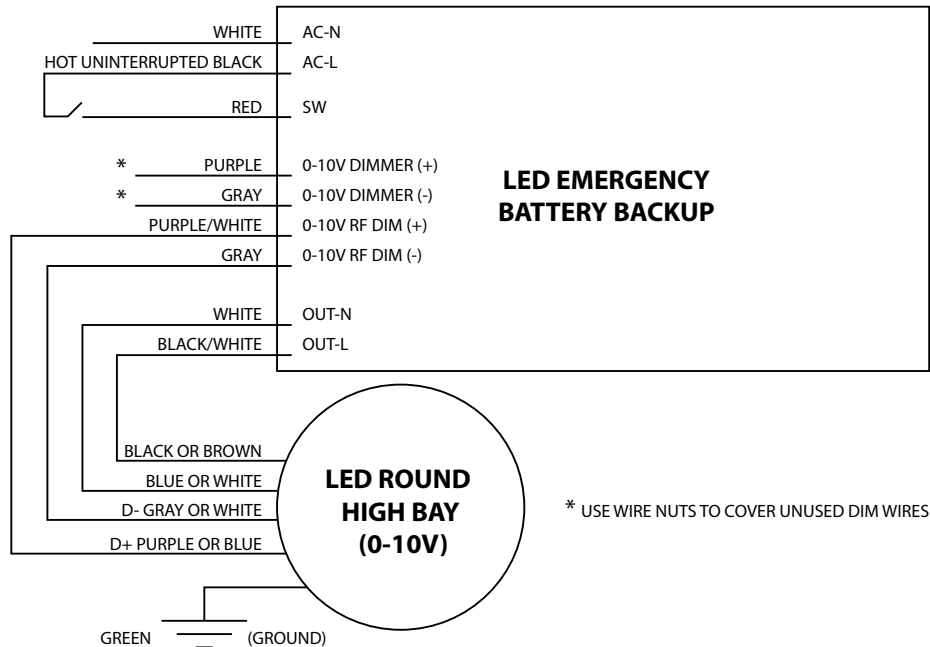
WHITE AC-N
HOT UNINTERRUPTED BLACK AC-L
RED SW
* PURPLE 0-10V DIMMER (+)
* GRAY 0-10V DIMMER (-)
PURPLE/WHITE 0-10V RF DIM (+)
GRAY 0-10V RF DIM (-)
WHITE OUT-N
BLACK/WHITE OUT-L

LED EMERGENCY BATTERY BACKUP

BLACK OR BROWN
BLUE OR WHITE
D- GRAY OR WHITE
D+ PURPLE OR BLUE

LED ROUND HIGH BAY (0-10V)

* USE WIRE NUTS TO COVER UNUSED DIM WIRES

GREEN (GROUND)